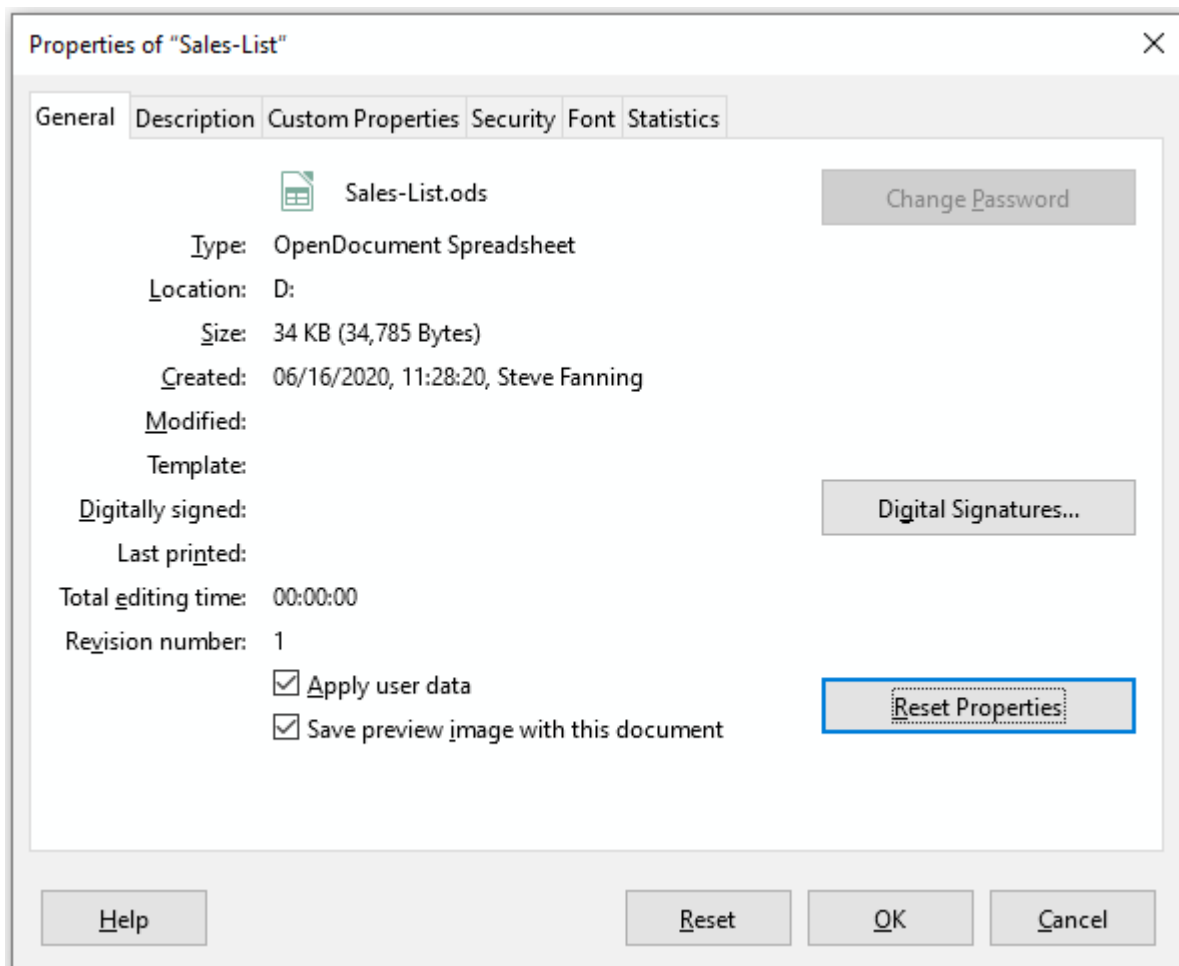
Properties of "Sales-List"

General Description Custom Properties Security Font Statistics

Sales-List.ods

Change Password

Type: OpenDocument Spreadsheet

Location: D:

Size: 34 KB (34,785 Bytes)

Created: 06/16/2020, 11:28:20, Steve Fanning

Modified:

Template:

Digitally signed:

Digital Signatures...

Last printed:

Total editing time: 00:00:00

Revision number: 1

Apply user data

Save preview image with this document

Reset Properties

Help

Reset

OK

Cancel